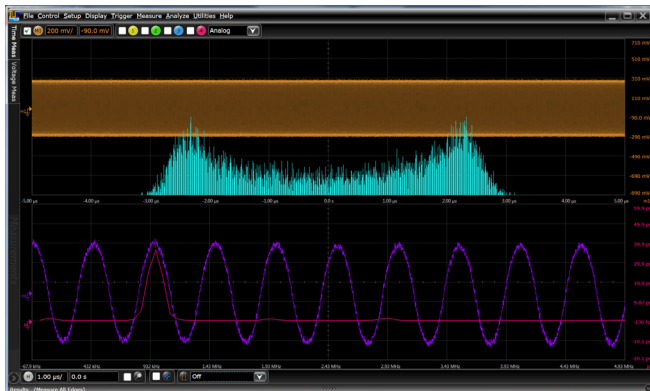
File Control Setup Display Trigger Measure Analyze Utilities Help

200 mV/ -90.0 mV 1 2 3 4 M Analog

Time Meas Voltage Meas

710 mV
510 mV
310 mV
110 mV
-90.0 mV
-290 mV
-490 mV
-690 mV
-890 mV

-5.00 µs -4.00 µs -3.00 µs -2.00 µs -1.00 µs 0.0 s 1.00 µs 2.00 µs 3.00 µs 4.00 µs 5.00 µs

-67.9 kHz 432 kHz 932 kHz 1.43 MHz 1.93 MHz 2.43 MHz 2.93 MHz 3.43 MHz 3.93 MHz 4.43 MHz 4.93 MHz

1.00 µs/ 0.0 s Off

Results - (Measure All Edges)